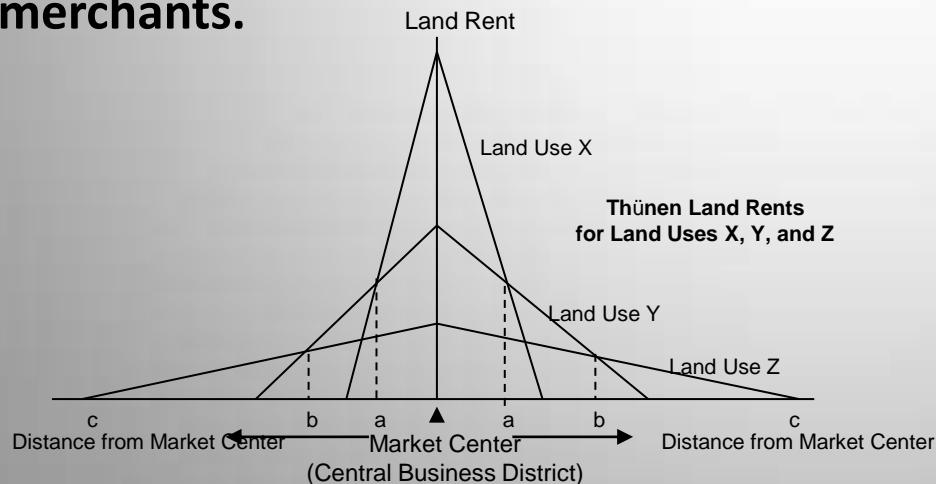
merchants.

Land Rent

Land Use X

Thünen Land Rents for Land Uses X, Y, and Z

Land Use Y

Land Use Z

c b a a b c

Distance from Market Center

Market Center (Central Business District)

Distance from Market Center